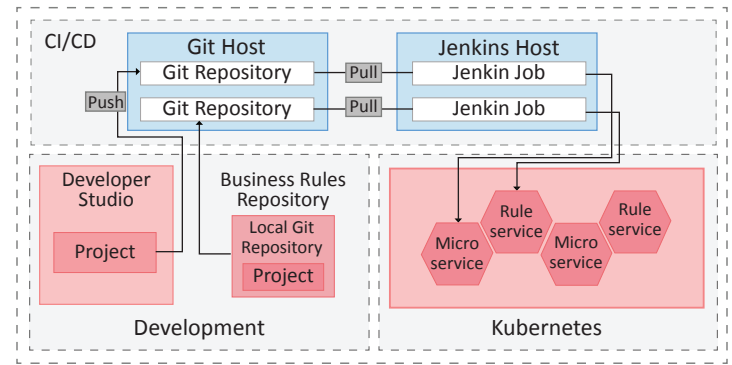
CI/CD

Git Host
Git Repository
Git Repository

Push

Pull
Pull

Jenkins Host
Jenkin Job
Jenkin Job

Developer Studio
Project

Business Rules Repository
Local Git Repository
Project

Development

Micro service
Rule service
Micro service
Rule service

Kubernetes